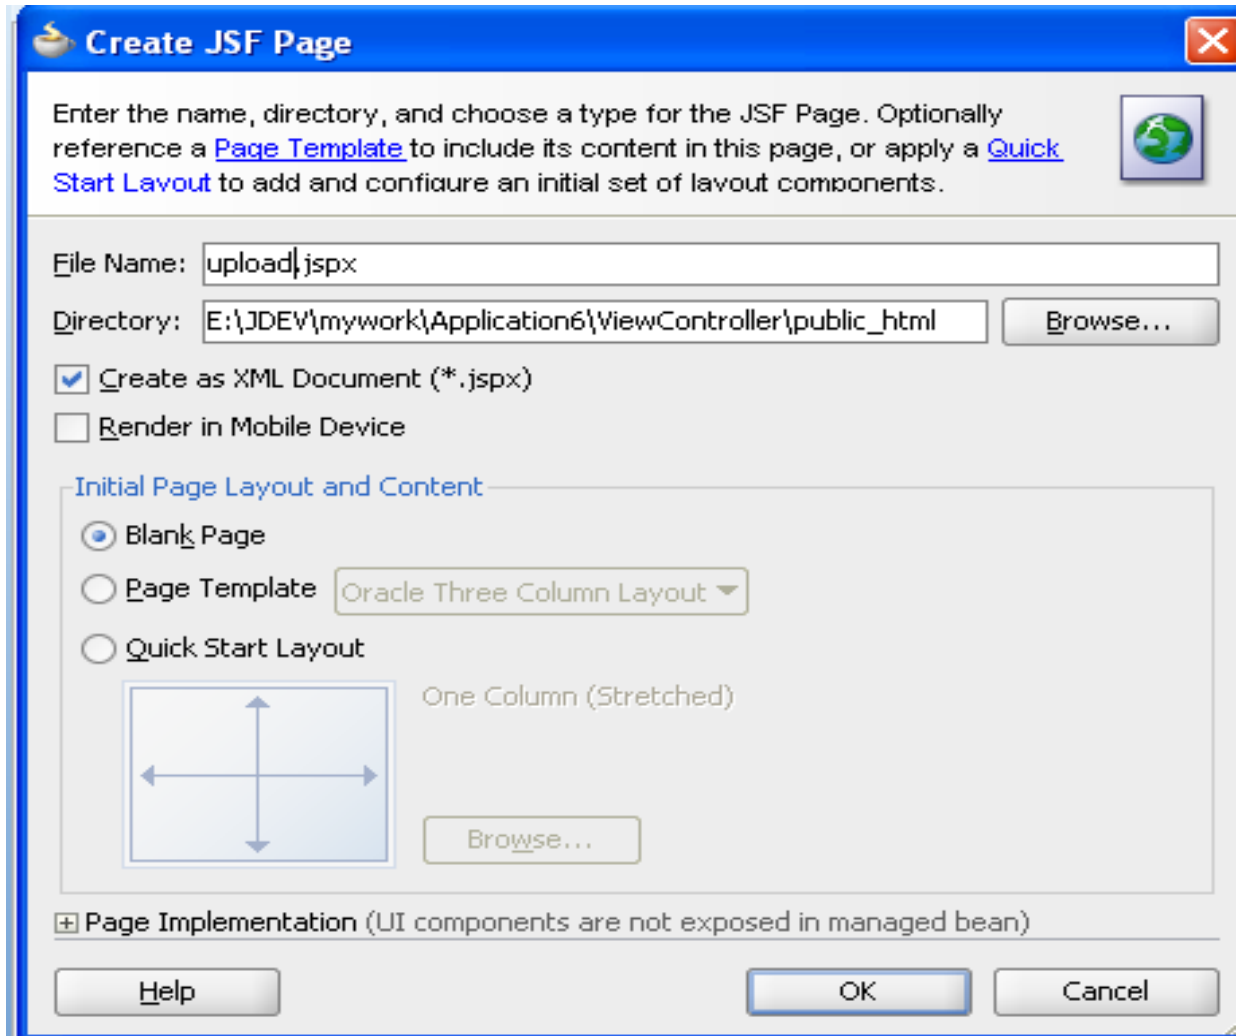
Create JSF Page

Enter the name, directory, and choose a type for the JSF Page. Optionally reference a Page Template to include its content in this page, or apply a Quick Start Layout to add and configure an initial set of layout components.

File Name: upload.jspx

Directory: E:\JDEV\mywork\Application6\ViewController\public_html Browse...

Create as XML Document (*.jspx)

Render in Mobile Device

Initial Page Layout and Content

Blank Page

Page Template Oracle Three Column Layout

Quick Start Layout

One Column (Stretched)

Browse...

Page Implementation (UI components are not exposed in managed bean)

Help OK Cancel